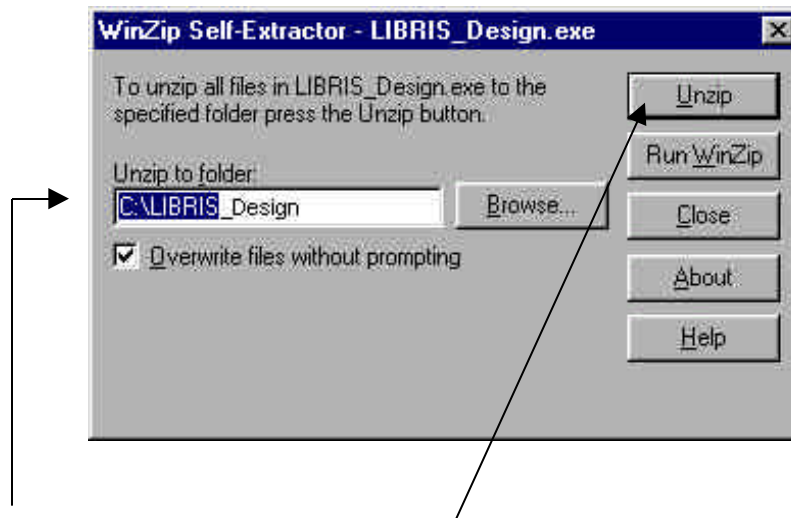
WinZip Self-Extractor - LIBRIS_Design.exe

To unzip all files in LIBRIS_Design.exe to the specified folder press the Unzip button.

Unzip to folder:

C:\LIBRIS_Design

Browse...

Overwrite files without prompting

Unzip

Run WinZip

Close

About

Help